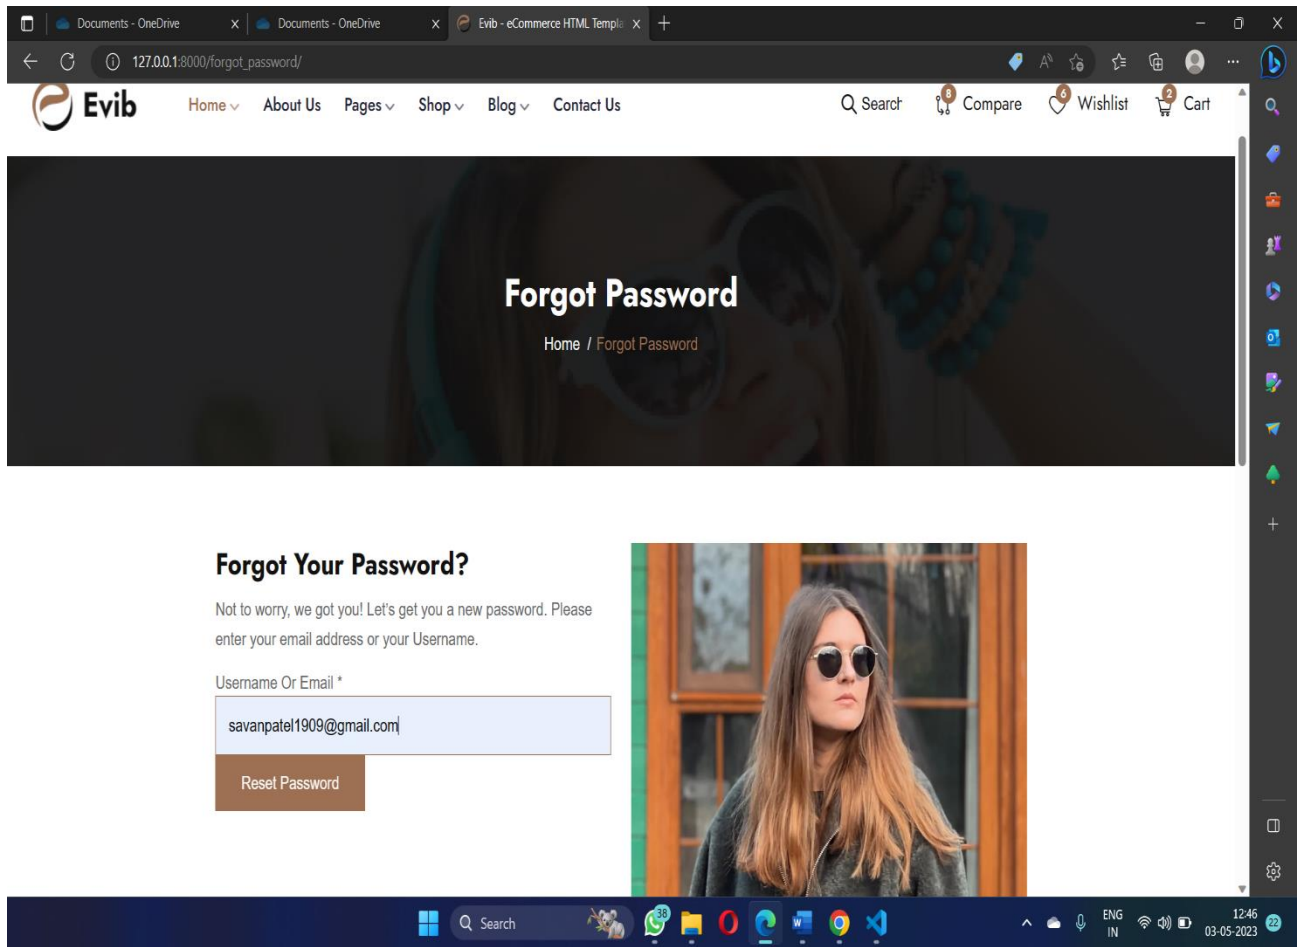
Documents - OneDrive
Documents - OneDrive
Evib - eCommerce HTML Templa

127.0.0.1:8000/forgot_password/

Evib
Home
About Us
Pages
Shop
Blog
Contact Us
Search
8 Compare
6 Wishlist
2 Cart

Forgot Password
Home / Forgot Password

Forgot Your Password?
Not to worry, we got you! Let's get you a new password. Please enter your email address or your Username.

Username Or Email *
savanpatel1909@gmail.com
Reset Password

Search
38
ENG IN
12:46
03-05-2023
22